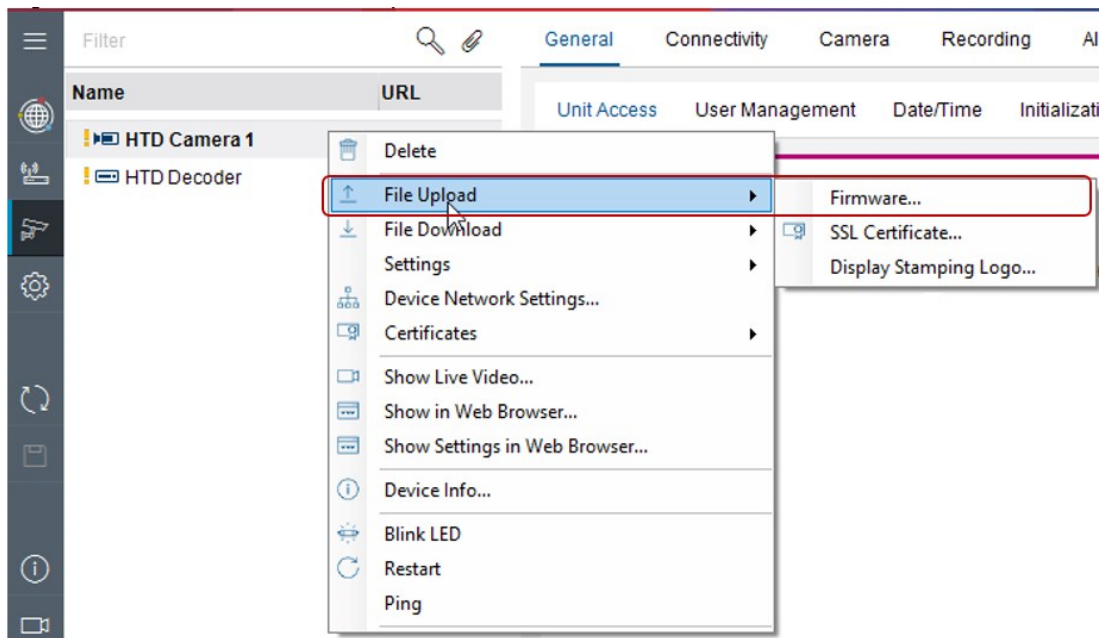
Filter

Name URL

HTD Camera 1

HTD Decoder

General Connectivity Camera Recording Al

Unit Access User Management Date/Time Initializati

Delete
File Upload
File Download
Settings
Device Network Settings...
Certificates
Show Live Video...
Show in Web Browser...
Show Settings in Web Browser...
Device Info...
Blink LED
Restart
Ping

Firmware...
SSL Certificate...
Display Stamping Logo...